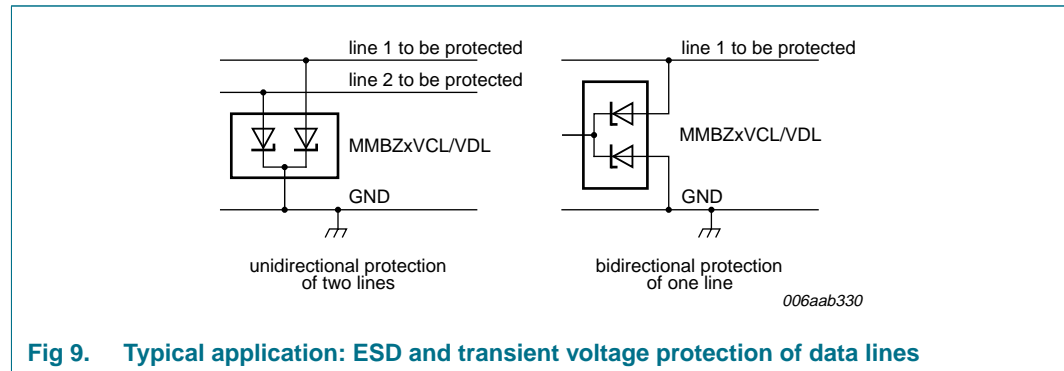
line 1 to be protected

line 2 to be protected

MMBZxVCL/VDL

GND

unidirectional protection of two lines

line 1 to be protected

MMBZxVCL/VDL

GND

bidirectional protection of one line

006aab330

Fig 9. Typical application: ESD and transient voltage protection of data lines